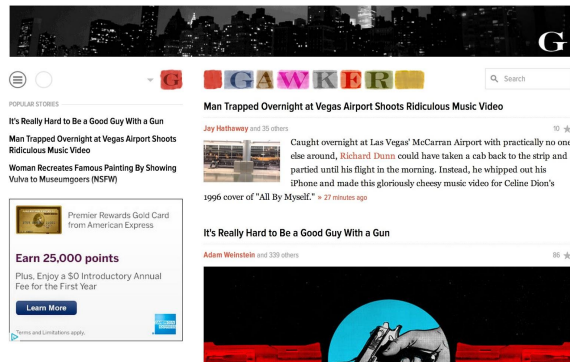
G

G

GAWKER

Search

POPULAR STORIES

It's Really Hard to Be a Good Guy With a Gun

Man Trapped Overnight at Vegas Airport Shoots Ridiculous Music Video

Woman Recreates Famous Painting By Showing Vulva to Museumgoers (NSFW)

Premier Rewards Gold Card from American Express

Earn 25,000 points

Plus, Enjoy a $0 Introductory Annual Fee for the First Year

Learn More

Terms and Limitations apply.

Man Trapped Overnight at Vegas Airport Shoots Ridiculous Music Video

Jay Hathaway and 35 others

10

Caught overnight at Las Vegas' McCarran Airport with practically no one else around, Richard Dunn could have taken a cab back to the strip and partied until his flight in the morning. Instead, he whipped out his iPhone and made this gloriously cheesy music video for Celine Dion's 1996 cover of "All By Myself." » 27 minutes ago

It's Really Hard to Be a Good Guy With a Gun

Adam Weinstein and 339 others

86